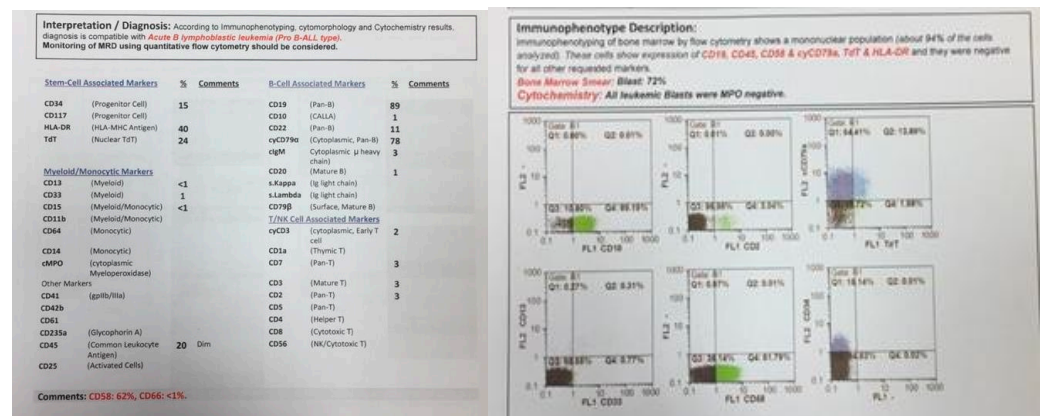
Interpretation / Diagnosis: According to Immunophenotyping, cytomorphology and Cytochemistry results, diagnosis is compatible with Acute B lymphoblastic leukemia (Pro B-ALL type). Monitoring of MRD using quantitative flow cytometry should be considered.

| Stem-Cell Associated Markers | | % | Comments | B-Cell Associated Markers | | % | Comments |
|---|---|---|---|---|---|---|---|
| CD34 | (Progenitor Cell) | 15 | | CD19 | (Pan-B) | 89 | |
| CD117 | (Progenitor Cell) | | | CD10 | (CALLA) | 1 | |
| HLA-DR | (HLA-MHC Antigen) | 40 | | CD22 | (Pan-B) | 11 | |
| TdT | (Nuclear TdT) | 24 | | cyCD79α | (Cytoplasmic, Pan-B) | 78 | |
| | | | | cIgM | Cytoplasmic μ heavy chain) | 3 | |
| Myeloid/Monocytic Markers | | | | CD20 | (Mature B) | 1 | |
| CD13 | (Myeloid) | <1 | | s.Kappa | (Ig light chain) | | |
| CD33 | (Myeloid) | 1 | | s.Lambda | (Ig light chain) | | |
| CD15 | (Myeloid/Monocytic) | <1 | | CD79β | (Surface, Mature B) | | |
| CD11b | (Myeloid/Monocytic) | | | T/NK Cell Associated Markers | | | |
| CD64 | (Monocytic) | | | cyCD3 | (cytoplasmic, Early T cell | 2 | |
| CD14 | (Monocytic) | | | CD1a | (Thymic T) | | |
| cMPO | (cytoplasmic Myeloperoxidase) | | | CD7 | (Pan-T) | 3 | |
| Other Markers | | | | CD3 | (Mature T) | 3 | |
| CD41 | (gpIIb/IIIa) | | | CD2 | (Pan-T) | 3 | |
| CD42b | | | | CD5 | (Pan-T) | | |
| CD61 | | | | CD4 | (Helper T) | | |
| CD235a | (Glycophorin A) | | | CD8 | (Cytotoxic T) | | |
| CD45 | (Common Leukocyte Antigen) | 20 | Dim | CD56 | (NK/Cytotoxic T) | | |
| CD25 | (Activated Cells) | | | | | | |

Comments: CD58: 62%, CD66: <1%.

Immunophenotype Description:
Immunophenotyping of bone marrow by flow cytometry shows a mononuclear population (about 94% of the cells analyzed). These cells show expression of CD19, CD45, CD58 & cyCD79a, TdT & HLA-DR and they were negative for all other requested markers.
Bone Marrow Smear: Blast: 72%
Cytochemistry: All leukemic Blasts were MPO negative.

Gate: B1 Q1: 0.60% Q2: 0.61% Q3: 10.60% Q4: 89.19% FL2 FL1 CD19
Gate: B1 Q1: 0.61% Q2: 0.00% Q3: 96.84% Q4: 3.34% FL2 FL1 CD2
Gate: B1 Q1: 64.41% Q2: 13.89% Q3: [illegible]72% Q4: 1.98% FL3 cyCD79a FL1 TdT
Gate: B1 Q1: 0.27% Q2: 0.31% Q3: 98.65% Q4: 0.77% FL2 CD13 FL1 CD33
Gate: B1 Q1: 0.07% Q2: 0.01% Q3: 38.14% Q4: 61.79% FL2 FL1 CD58
Gate: B1 Q1: 15.14% Q2: 0.01% Q3: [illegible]62% Q4: 0.02% FL2 CD34 FL1